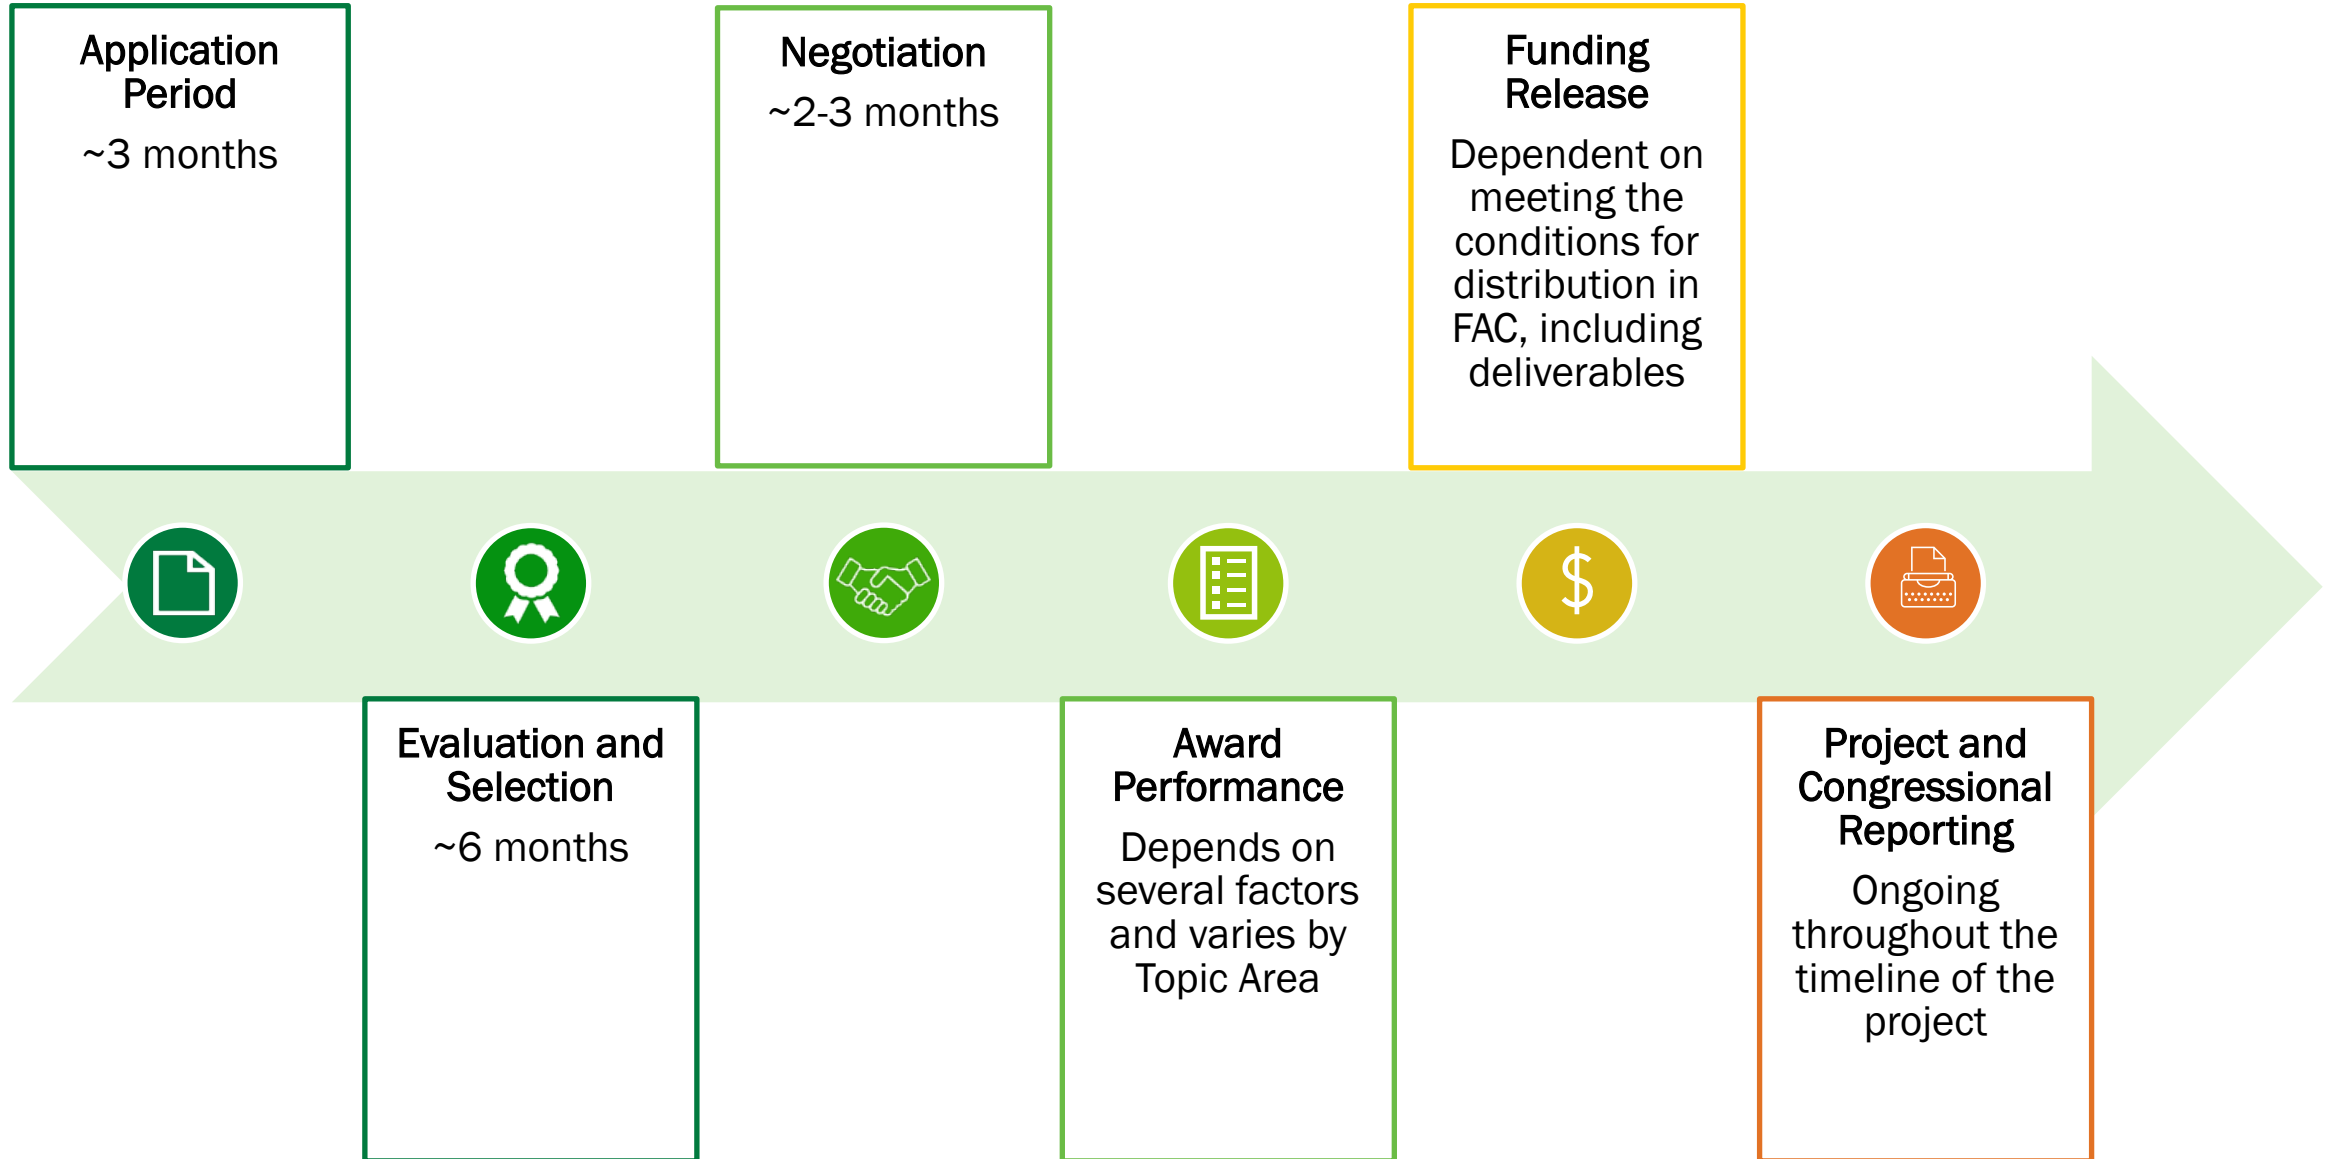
Application Period

~3 months

Evaluation and Selection

~6 months

Negotiation

~2-3 months

Award Performance

Depends on several factors and varies by Topic Area

Funding Release

Dependent on meeting the conditions for distribution in FAC, including deliverables

Project and Congressional Reporting

Ongoing throughout the timeline of the project